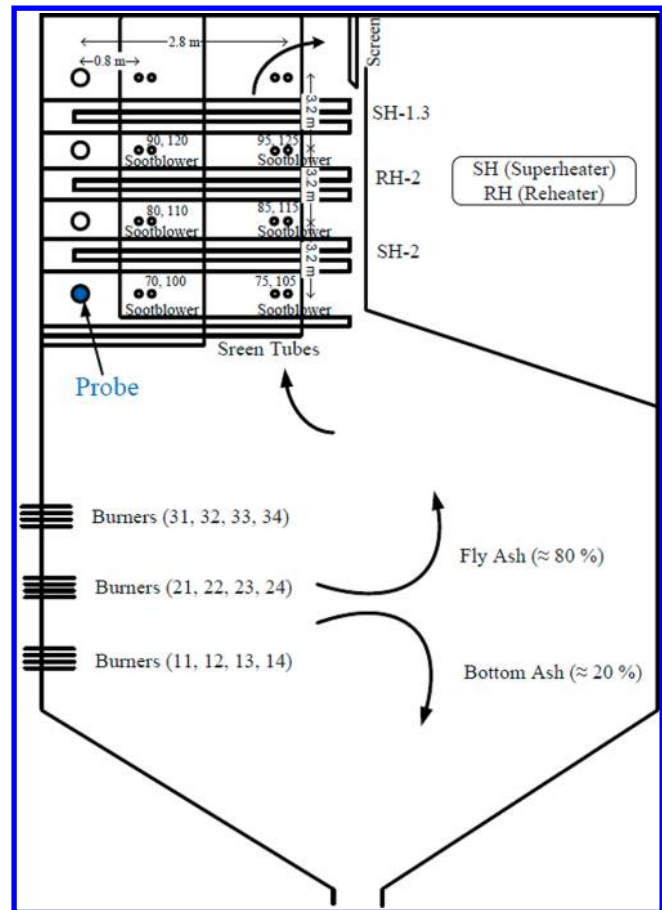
2.8 m

0.8 m

Screen

3.2 m

SH-1.3

90, 120
Sootblower

95, 125
Sootblower

3.2 m

RH-2

SH (Superheater)
RH (Reheater)

80, 110
Sootblower

85, 115
Sootblower

3.2 m

SH-2

70, 100
Sootblower

75, 105
Sootblower

Sreen Tubes

Probe

Burners (31, 32, 33, 34)

Fly Ash (≈ 80 %)

Burners (21, 22, 23, 24)

Burners (11, 12, 13, 14)

Bottom Ash (≈ 20 %)